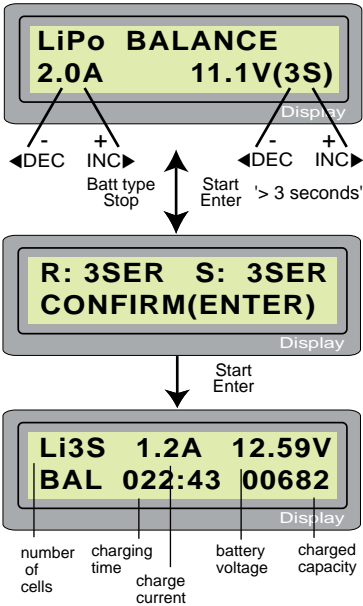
LiPo BALANCE
2.0A 11.1V(3S)
Display

-
◀DEC
+
INC▶
Batt type
Stop
Start
Enter
-
◀DEC
+
INC▶
'> 3 seconds'

R: 3SER S: 3SER
CONFIRM(ENTER)
Display

Start
Enter

Li3S 1.2A 12.59V
BAL 022:43 00682
Display

number of cells
charging time
charge current
battery voltage
charged capacity